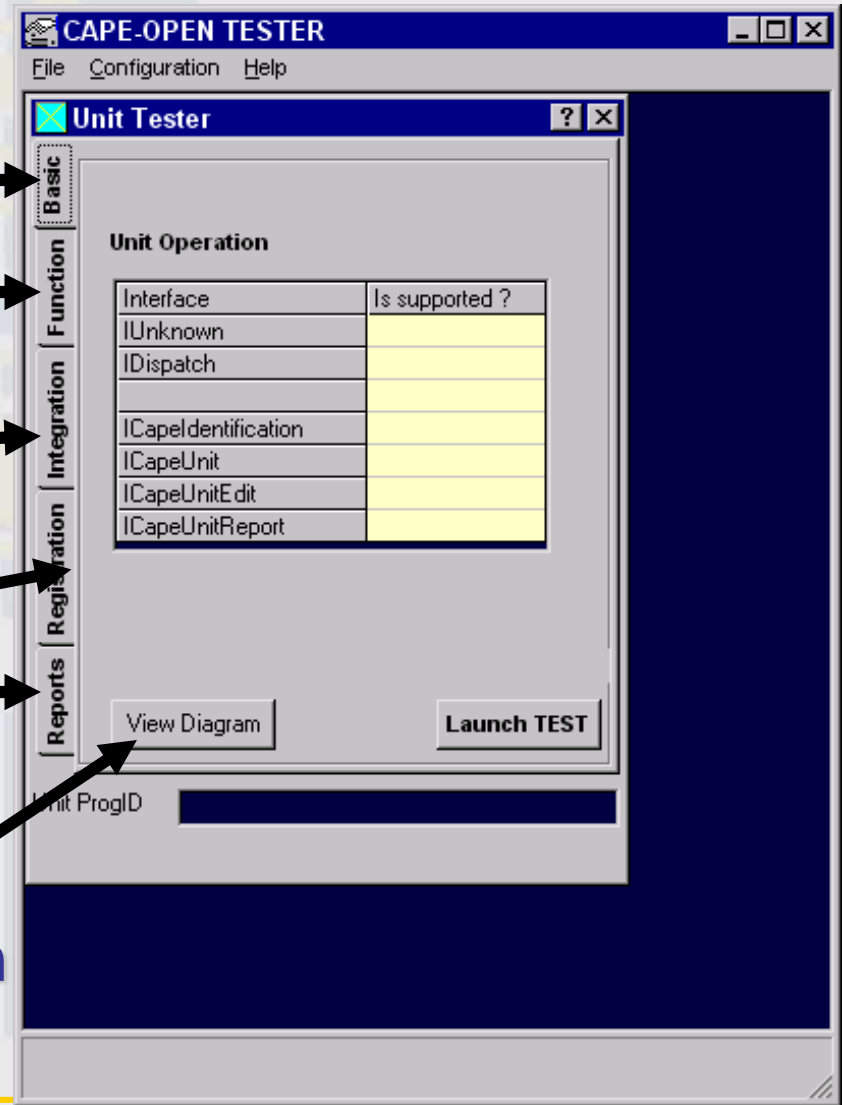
CAPE-OPEN TESTER

File Configuration Help

Unit Tester

? ×

Basic

Function

Integration

Registration

Reports

Unit Operation

| Interface | Is supported ? |
|---|---|
| IUnknown | |
| IDispatch | |
| | |
| ICapeIdentification | |
| ICapeUnit | |
| ICapeUnitEdit | |
| ICapeUnitReport | |

View Diagram

Launch TEST

Unit ProgID